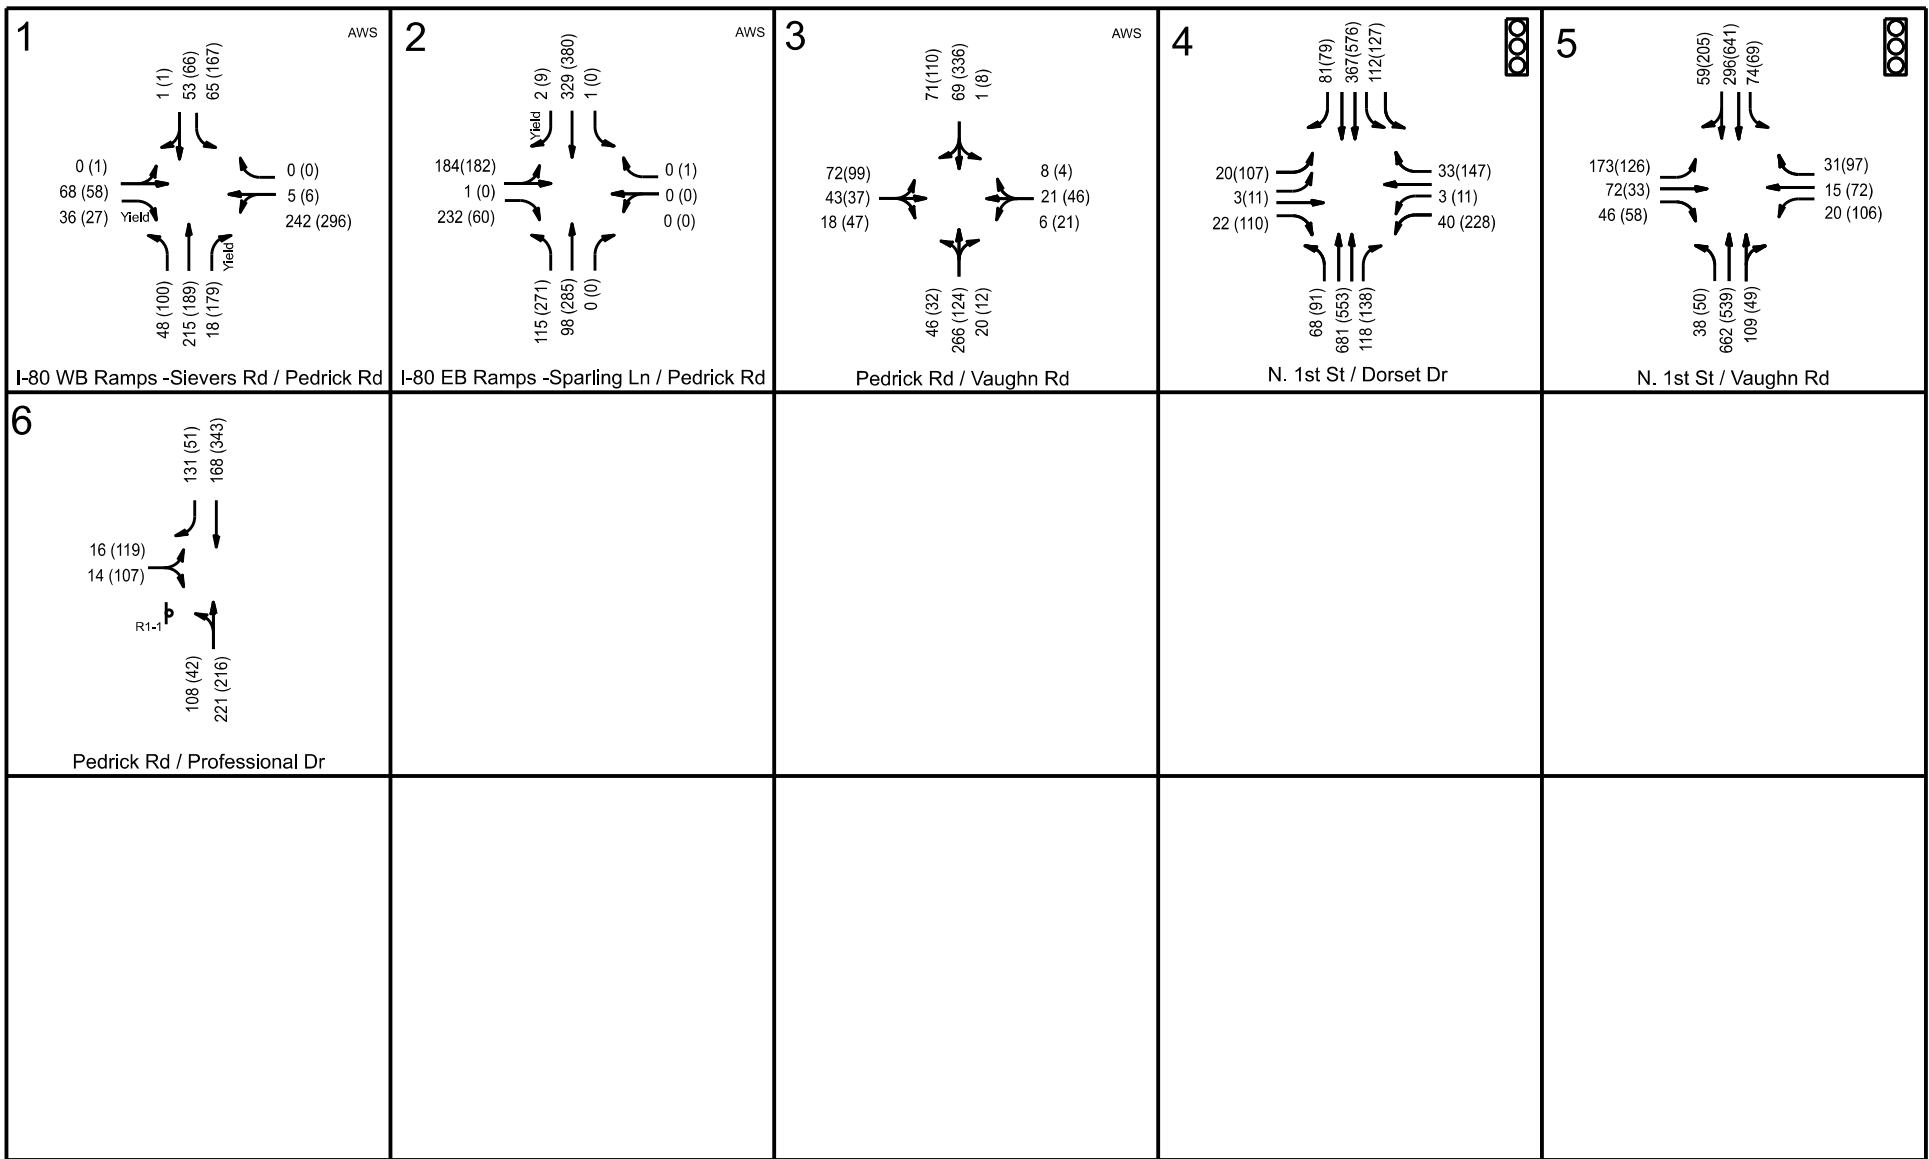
1
AWS
1 (1) 53 (66) 65 (167)
0 (1)
68 (58)
36 (27) Yield
0 (0)
5 (6)
242 (296)
Yield
48 (100) 215 (189) 18 (179)
I-80 WB Ramps -Sievers Rd / Pedrick Rd

2
AWS
Yield 2 (9) 329 (380) 1 (0)
184(182)
1 (0)
232 (60)
0 (1)
0 (0)
0 (0)
115 (271) 98 (285) 0 (0)
I-80 EB Ramps -Sparling Ln / Pedrick Rd

3
AWS
71(110) 69 (336) 1 (8)
72(99)
43(37)
18 (47)
8 (4)
21 (46)
6 (21)
46 (32) 266 (124) 20 (12)
Pedrick Rd / Vaughn Rd

4
81(79) 367(576) 112(127)
20(107)
3(11)
22 (110)
33(147)
3 (11)
40 (228)
68 (91) 681 (553) 118 (138)
N. 1st St / Dorset Dr

5
59(205) 296(641) 74(69)
173(126)
72(33)
46 (58)
31(97)
15 (72)
20 (106)
38 (50) 662 (539) 109 (49)
N. 1st St / Vaughn Rd

6
131 (51) 168 (343)
16 (119)
14 (107)
R1-1
108 (42) 221 (216)
Pedrick Rd / Professional Dr